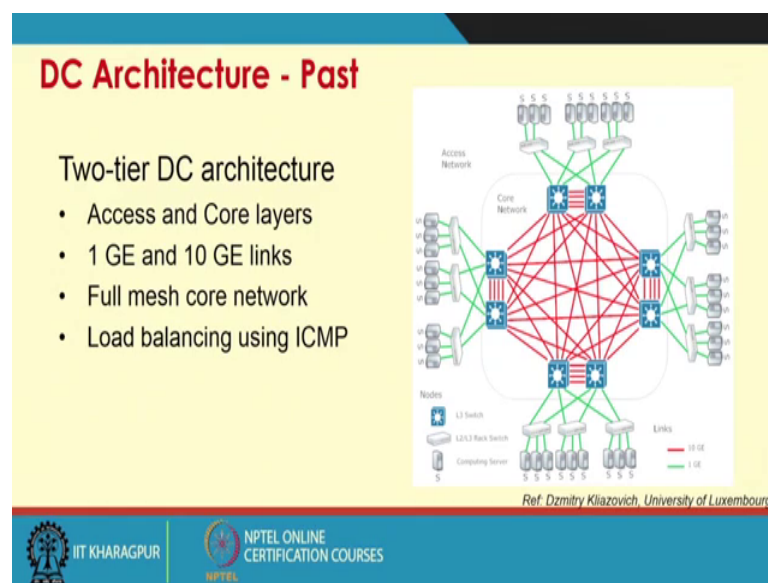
DC Architecture - Past

Two-tier DC architecture

- Access and Core layers
- 1 GE and 10 GE links
- Full mesh core network
- Load balancing using ICMP

Access Network

Core Network

Nodes

L3 Switch

L2/L3 Rack Switch

Computing Server

Links

10 GE

1 GE

Ref: Dzmitry Kliazovich, University of Luxembourg

IIT KHARAGPUR

NPTEL ONLINE CERTIFICATION COURSES

NPTEL